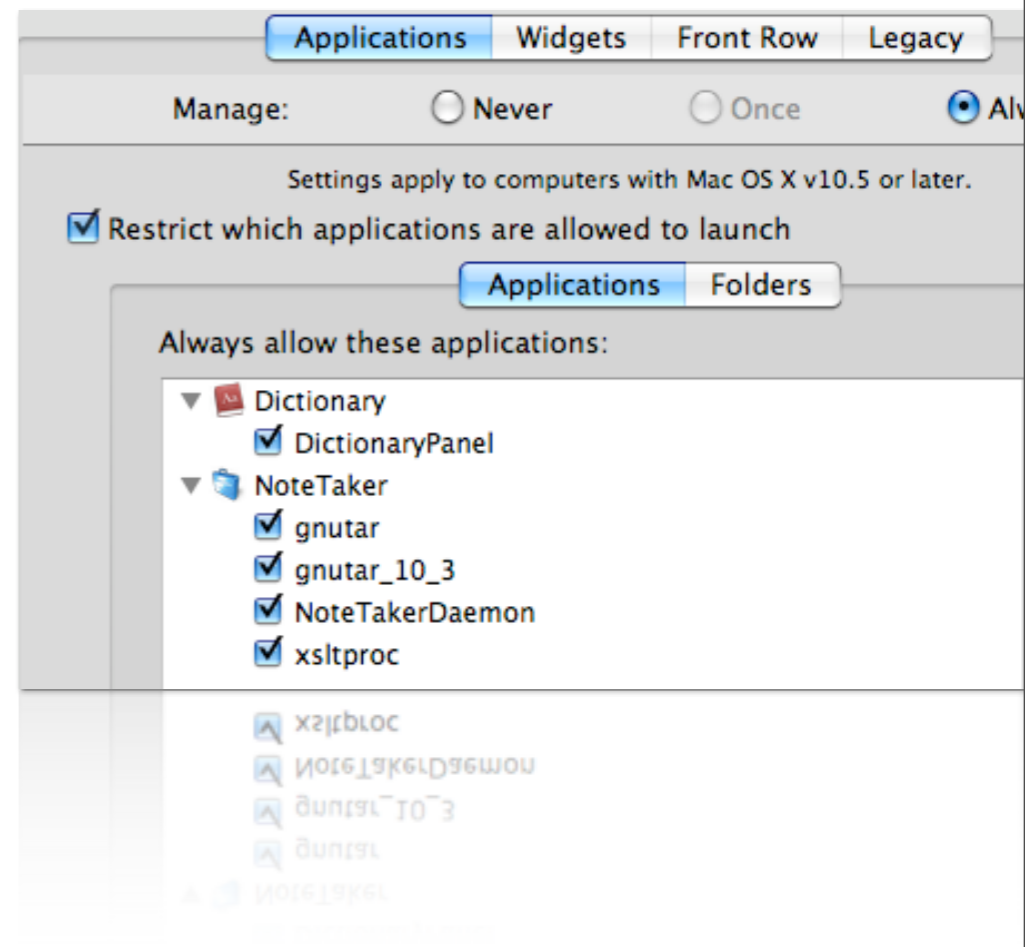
Applications Widgets Front Row Legacy

Manage: Never Once Alw

Settings apply to computers with Mac OS X v10.5 or later.

Restrict which applications are allowed to launch

Applications Folders

Always allow these applications:

Dictionary
DictionaryPanel
NoteTaker
gnutar
gnutar_10_3
NoteTakerDaemon
xsltproc